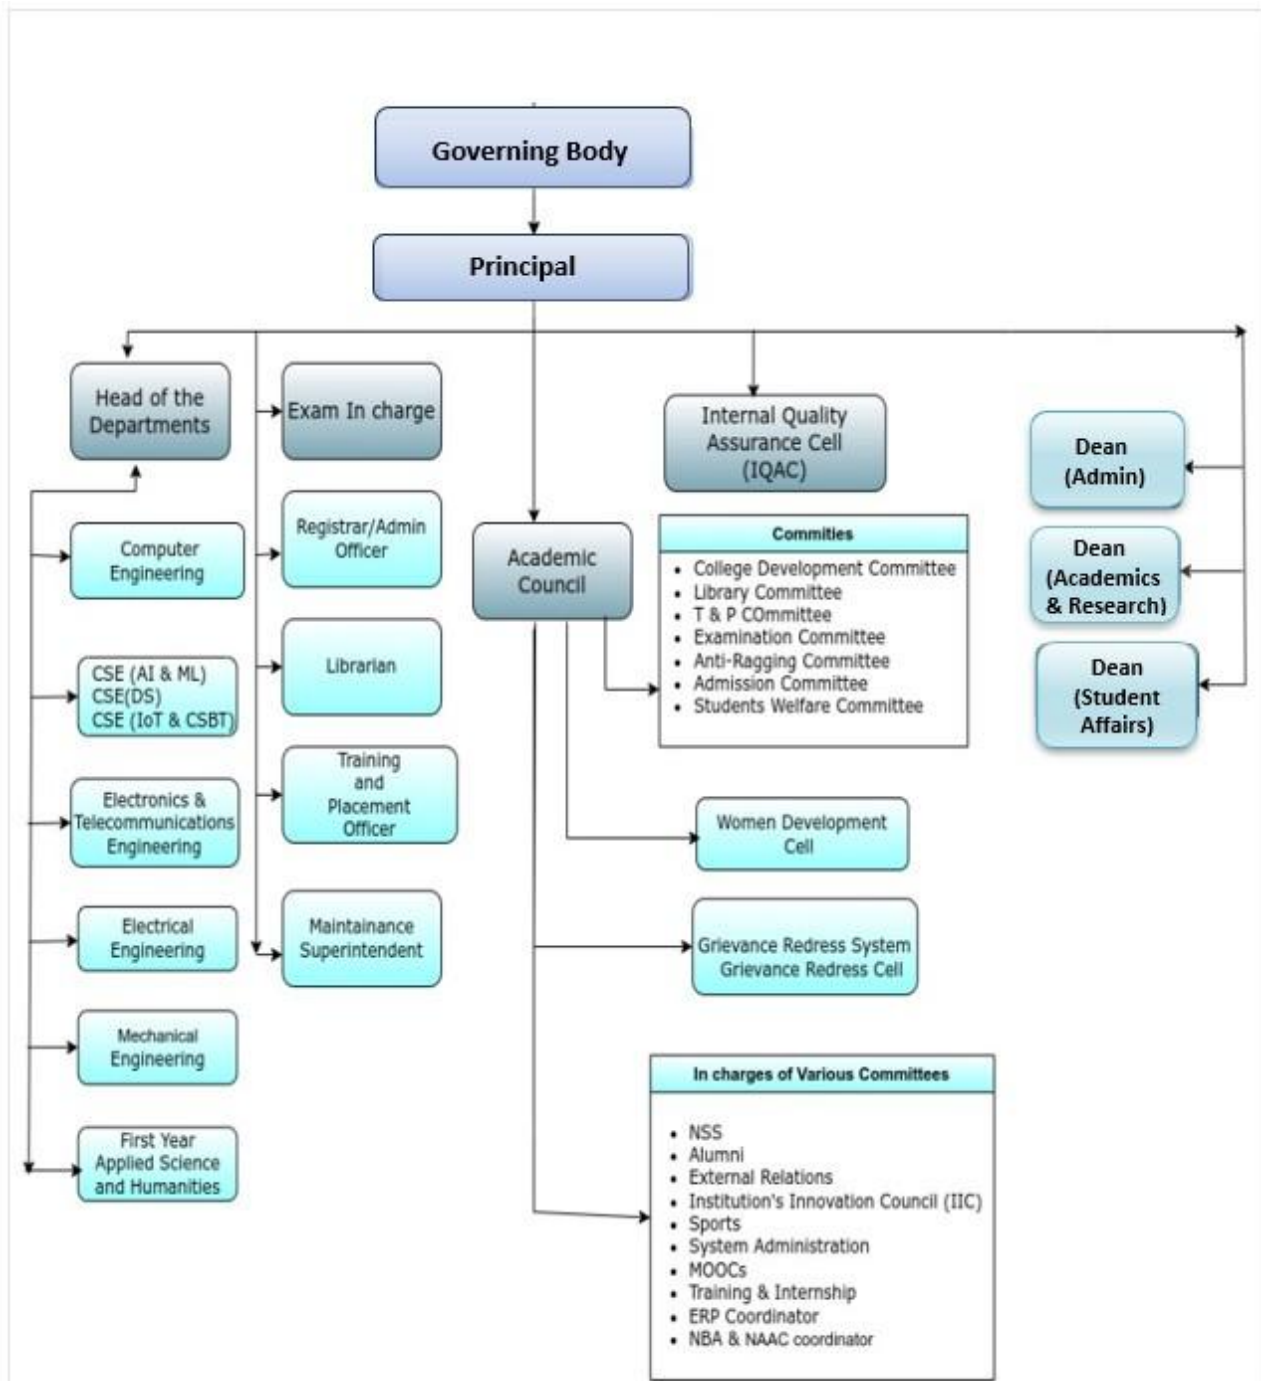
Governing Body

Principal

Head of the Departments

Exam In charge

Internal Quality Assurance Cell (IQAC)

Dean (Admin)

Dean (Academics & Research)

Dean (Student Affairs)

Computer Engineering

Registrar/Admin Officer

Academic Council

Commities

- College Development Committee
- Library Committee
- T & P COmmittee
- Examination Committee
- Anti-Ragging Committee
- Admission Committee
- Students Welfare Committee

CSE (AI & ML)
CSE(DS)
CSE (IoT & CSBT)

Librarian

Electronics & Telecommunications Engineering

Training and Placement Officer

Women Development Cell

Electrical Engineering

Maintainance Superintendent

Grievance Redress System
Grievance Redress Cell

Mechanical Engineering

First Year Applied Science and Humanities

In charges of Various Committees

- NSS
- Alumni
- External Relations
- Institution's Innovation Council (IIC)
- Sports
- System Administration
- MOOCs
- Training & Internship
- ERP Coordinator
- NBA & NAAC coordinator